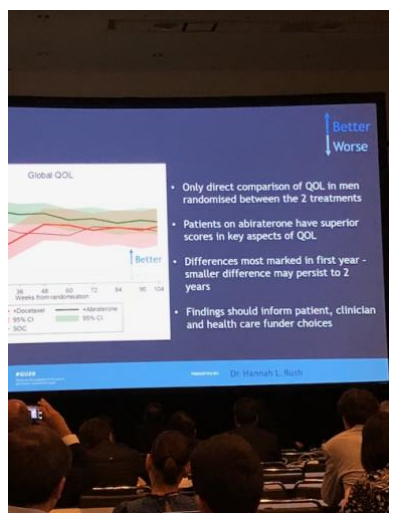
Better
Worse

Global QOL

Better

36 48 60 72 84 96 104
Weeks from randomisation

+Docetaxel
95% CI
SOC
+Abiraterone
95% CI

• Only direct comparison of QOL in men randomised between the 2 treatments

• Patients on abiraterone have superior scores in key aspects of QOL

• Differences most marked in first year - smaller difference may persist to 2 years

• Findings should inform patient, clinician and health care funder choices

#GU20

PRESENTED BY: Dr. Hannah L. Rush